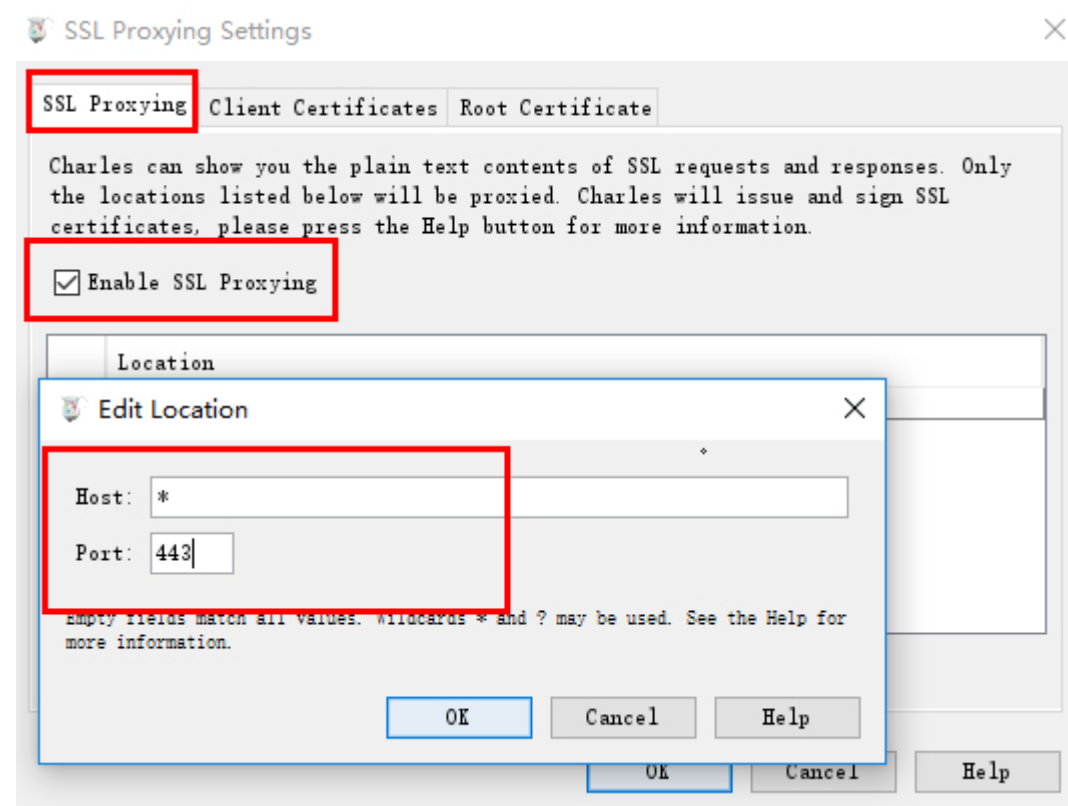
SSL Proxying Settings

SSL Proxying | Client Certificates | Root Certificate

Charles can show you the plain text contents of SSL requests and responses. Only the locations listed below will be proxied. Charles will issue and sign SSL certificates, please press the Help button for more information.

Enable SSL Proxying

Location

Edit Location

Host: *

Port: 443

Empty fields match all values. Wildcards * and ? may be used. See the Help for more information.

OK | Cancel | Help

OK | Cancel | Help